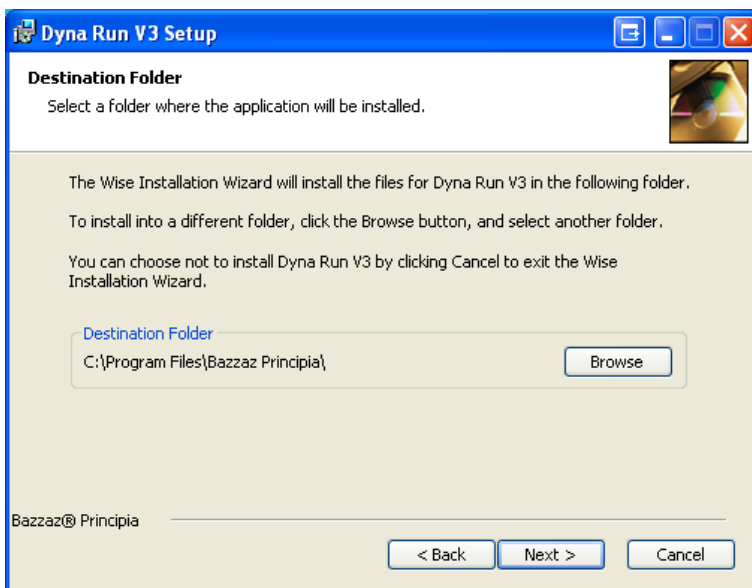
Dyna Run V3 Setup

Destination Folder

Select a folder where the application will be installed.

The Wise Installation Wizard will install the files for Dyna Run V3 in the following folder.

To install into a different folder, click the Browse button, and select another folder.

You can choose not to install Dyna Run V3 by clicking Cancel to exit the Wise Installation Wizard.

Destination Folder

C:\Program Files\Bazzaz Principia\

Browse

Bazzaz® Principia

< Back

Next >

Cancel